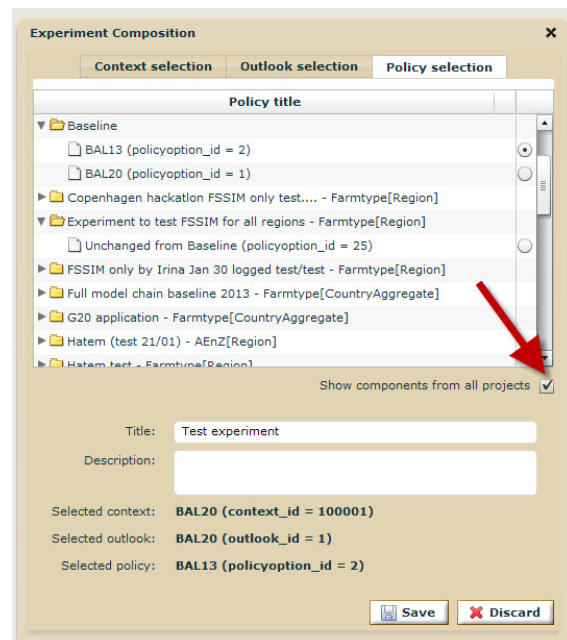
Experiment Composition

Context selection | Outlook selection | Policy selection

Policy title

Baseline
BAL13 (policyoption_id = 2)
BAL20 (policyoption_id = 1)
Copenhagen hackatlon FSSIM only test.... - Farmtype[Region]
Experiment to test FSSIM for all regions - Farmtype[Region]
Unchanged from Baseline (policyoption_id = 25)
FSSIM only by Irina Jan 30 logged test/test - Farmtype[Region]
Full model chain baseline 2013 - Farmtype[CountryAggregate]
G20 application - Farmtype[CountryAggregate]
Hatem (test 21/01) - AEnZ[Region]
Hatem test - Farmtype[Region]

Show components from all projects

Title: Test experiment
Description:
Selected context: BAL20 (context_id = 100001)
Selected outlook: BAL20 (outlook_id = 1)
Selected policy: BAL13 (policyoption_id = 2)

Save
Discard